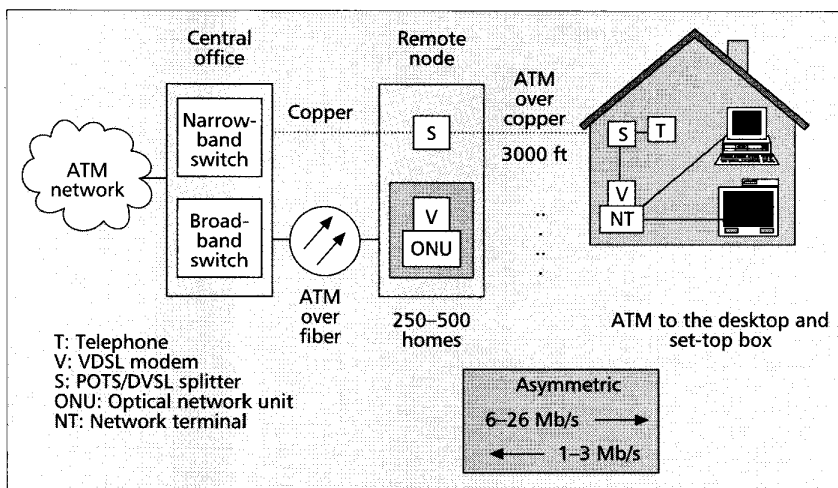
Central office

Remote node

ATM network

Narrowband switch

Broadband switch

Copper

S

V

ONU

ATM over copper

3000 ft

S

T

V

NT

ATM over fiber

250–500 homes

ATM to the desktop and set-top box

T: Telephone
V: VDSL modem
S: POTS/DVSL splitter
ONU: Optical network unit
NT: Network terminal

Asymmetric
6–26 Mb/s
1–3 Mb/s